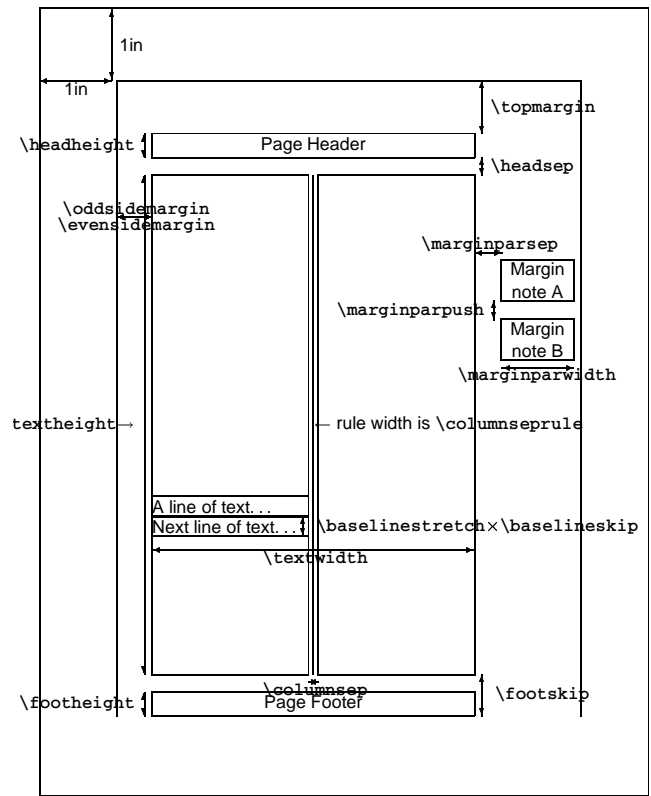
1in

1in

\topmargin

\headheight

Page Header

\headsep

\oddsidemargin
\evensidemargin

\marginparsep

Margin note A

\marginparpush

Margin note B

\marginparwidth

textheight→

← rule width is \columnseprule

A line of text. . .

Next line of text. . .

\baselinestretch×\baselineskip

\textwidth

\columnsep

\footskip

\footheight

Page Footer